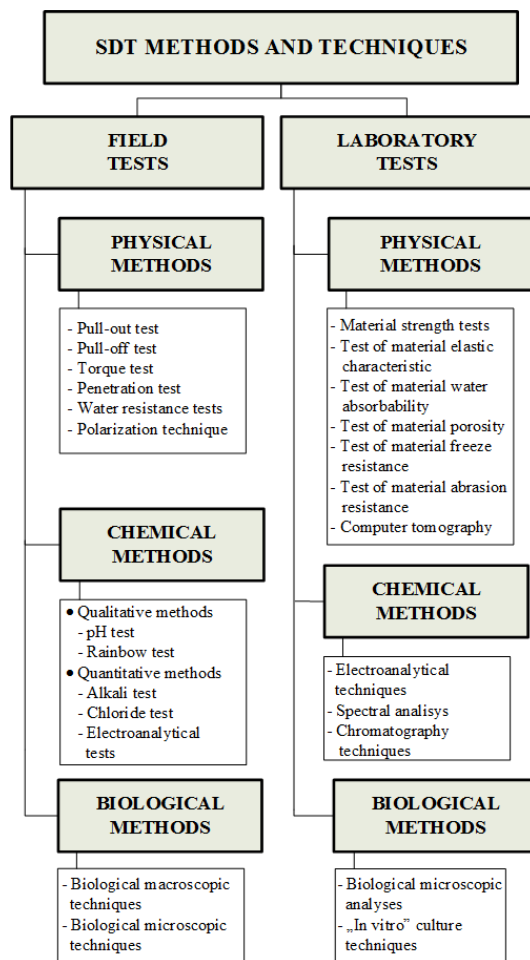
SDT METHODS AND TECHNIQUES

FIELD TESTS

PHYSICAL METHODS

- Pull-out test
- Pull-off test
- Torque test
- Penetration test
- Water resistance tests
- Polarization technique

CHEMICAL METHODS

• Qualitative methods
- pH test
- Rainbow test
• Quantitative methods
- Alkali test
- Chloride test
- Electroanalytical tests

BIOLOGICAL METHODS

- Biological macroscopic techniques
- Biological microscopic techniques

LABORATORY TESTS

PHYSICAL METHODS

- Material strength tests
- Test of material elastic characteristic
- Test of material water absorbability
- Test of material porosity
- Test of material freeze resistance
- Test of material abrasion resistance
- Computer tomography

CHEMICAL METHODS

- Electroanalytical techniques
- Spectral analisys
- Chromatography techniques

BIOLOGICAL METHODS

- Biological microscopic analyses
- „In vitro" culture techniques